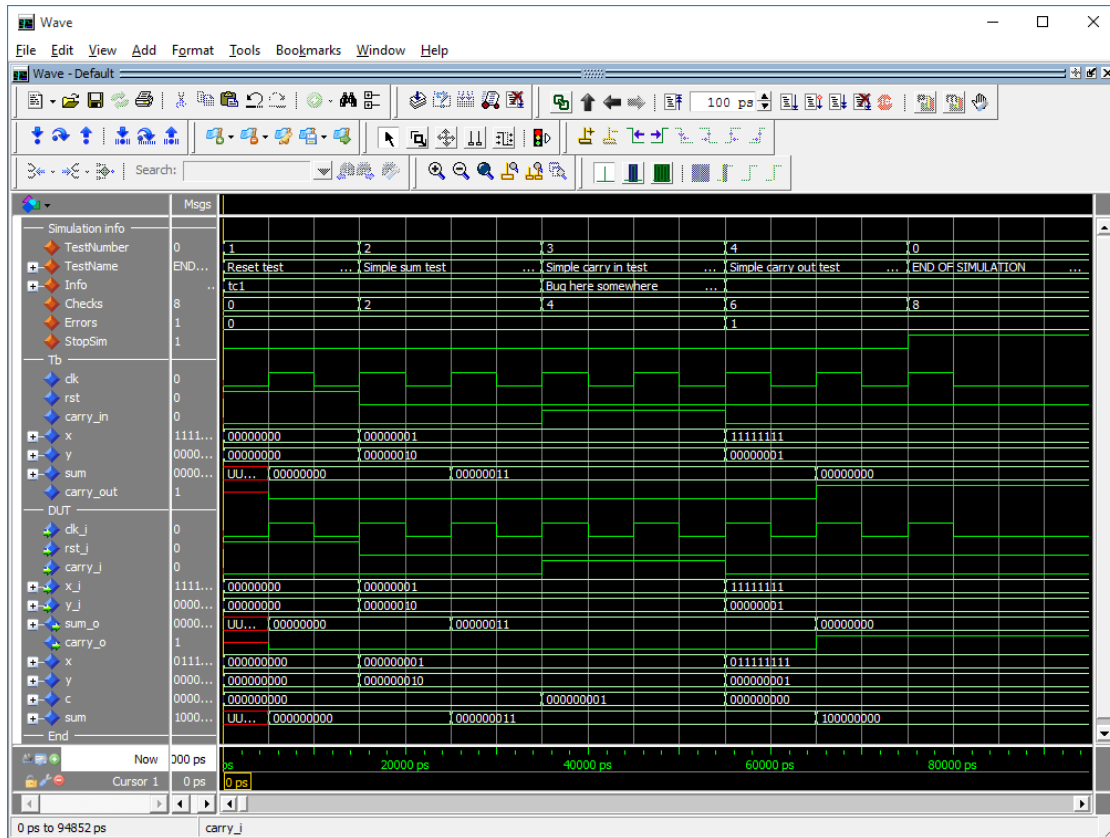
Wave
File Edit View Add Format Tools Bookmarks Window Help
Wave - Default
100 ps
Search:
Msgs
Simulation info
TestNumber 0 1 2 3 4 0
TestName END... Reset test ... Simple sum test ... Simple carry in test ... Simple carry out test ... END OF SIMULATION ...
Info tc1 Bug here somewhere ...
Checks 8 0 2 4 6 8
Errors 1 0 1
StopSim 1
Tb
clk 0
rst 0
carry_in 0
x 1111... 00000000 00000001 11111111
y 0000... 00000000 00000010 00000001
sum 0000... UU... 00000000 00000011 00000000
carry_out 1
DUT
clk_i 0
rst_i 0
carry_i 0
x_i 1111... 00000000 00000001 11111111
y_i 0000... 00000000 00000010 00000001
sum_o 0000... UU... 00000000 00000011 00000000
carry_o 1
x 0111... 000000000 000000001 011111111
y 0000... 000000000 000000010 000000001
c 0000... 000000000 000000001 000000000
sum 1000... UU... 000000000 000000011 100000000
End
Now 000 ps ps 20000 ps 40000 ps 60000 ps 80000 ps
Cursor 1 0 ps 0 ps
0 ps to 94852 ps
carry_i